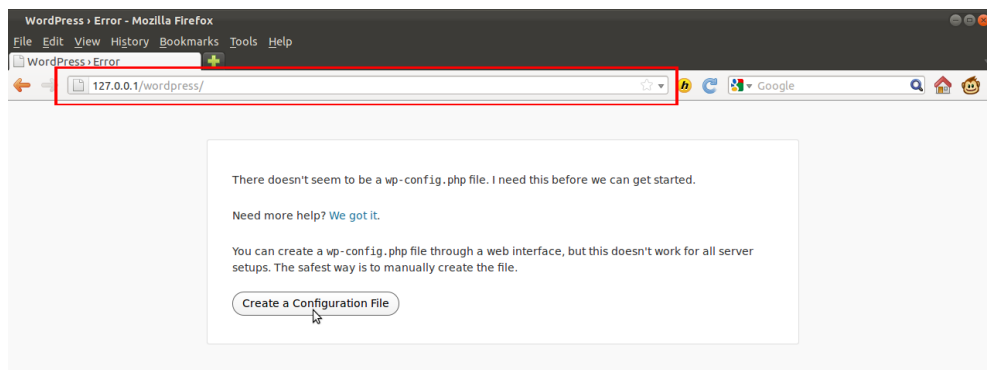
WordPress › Error - Mozilla Firefox
File Edit View History Bookmarks Tools Help
WordPress › Error
127.0.0.1/wordpress/
Google

There doesn't seem to be a wp-config.php file. I need this before we can get started.

Need more help? We got it.

You can create a wp-config.php file through a web interface, but this doesn't work for all server setups. The safest way is to manually create the file.

Create a Configuration File